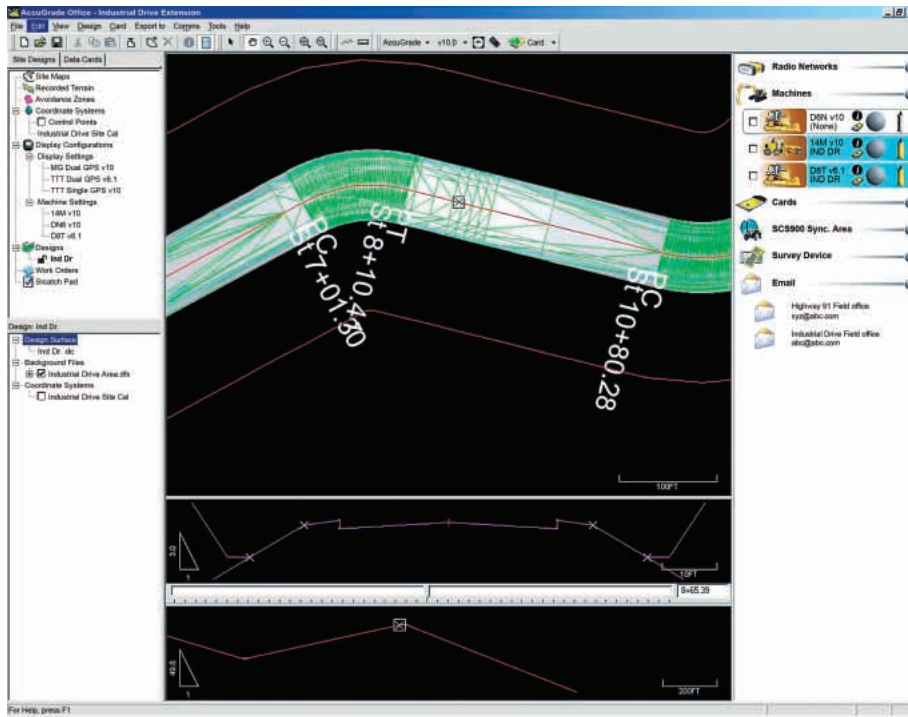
AccuGrade Office - Industrial Drive Extension

File Edit View Design Card Export to Comms Tools Help

AccuGrade v10.0 Card

Site Designs Data Cards

Site Maps
Recorded Terrain
Avoidance Zones
Coordinate Systems
Control Points
Industrial Drive Site Cal
Display Configurations
Display Settings
MG Dual GPS v10
TTT Dual GPS v6.1
TTT Single GPS v10
Machine Settings
14M v10
D6N v10
D8T v6.1
Designs
Ind Dr
Work Orders
Scratch Pad

Design: Ind Dr.
Design Surface
Ind Dr. dc
Background Files
Industrial Drive Area.dfx
Coordinate Systems
Industrial Drive Site Cal

PC St 7+01.30

PT St 8+10.40

PC St 10+80.28

100FT

3.0
1
10FT

8+65.39

40.0
1
200FT

Radio Networks
Machines
D6N v10 (None)
14M v10 IND DR
D8T v6.1 IND DR
Cards
SCS900 Sync. Area
Survey Device
Email
Highway 91 Field office xyz@abc.com
Industrial Drive Field office abc@abc.com

For Help, press F1